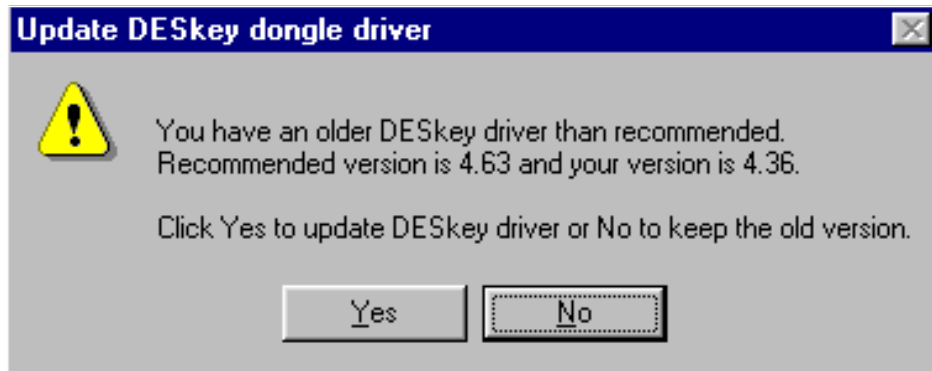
Update DESkey dongle driver

You have an older DESkey driver than recommended.
Recommended version is 4.63 and your version is 4.36.

Click Yes to update DESkey driver or No to keep the old version.

Yes

No